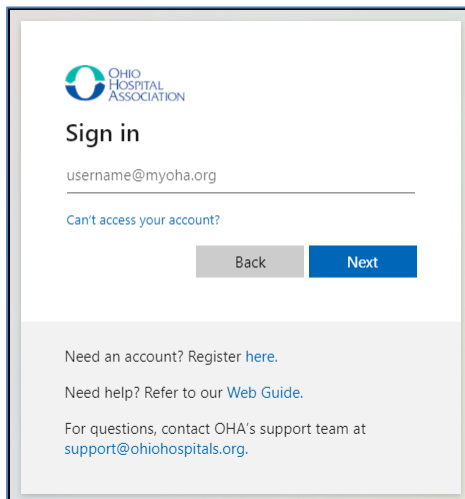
OHIO HOSPITAL ASSOCIATION

Sign in

username@myoha.org

Can't access your account?

Back

Next

Need an account? Register here.

Need help? Refer to our Web Guide.

For questions, contact OHA's support team at support@ohiohospitals.org.